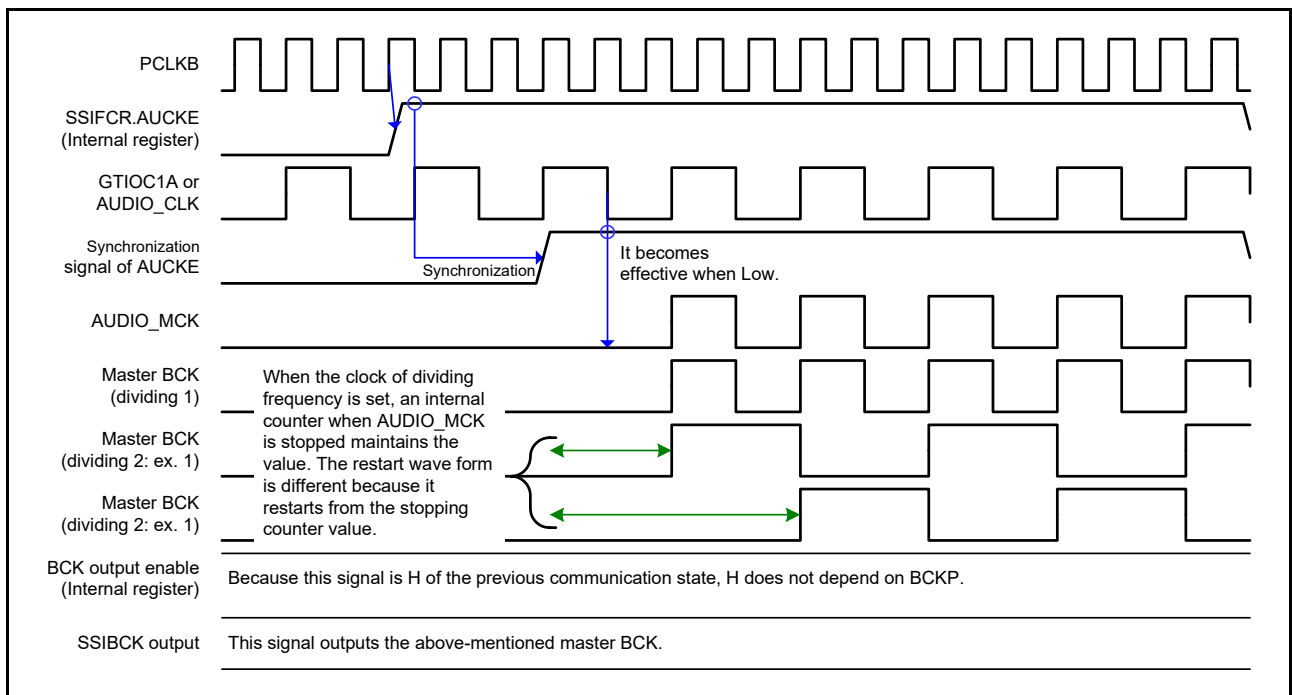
PCLKB

SSIFCR.AUCKE (Internal register)

GTIOC1A or AUDIO_CLK

Synchronization signal of AUCKE

Synchronization

It becomes effective when Low.

AUDIO_MCK

Master BCK (dividing 1)

Master BCK (dividing 2: ex. 1)

Master BCK (dividing 2: ex. 1)

When the clock of dividing frequency is set, an internal counter when AUDIO_MCK is stopped maintains the value. The restart wave form is different because it restarts from the stopping counter value.

BCK output enable (Internal register)

Because this signal is H of the previous communication state, H does not depend on BCKP.

SSIBCK output

This signal outputs the above-mentioned master BCK.